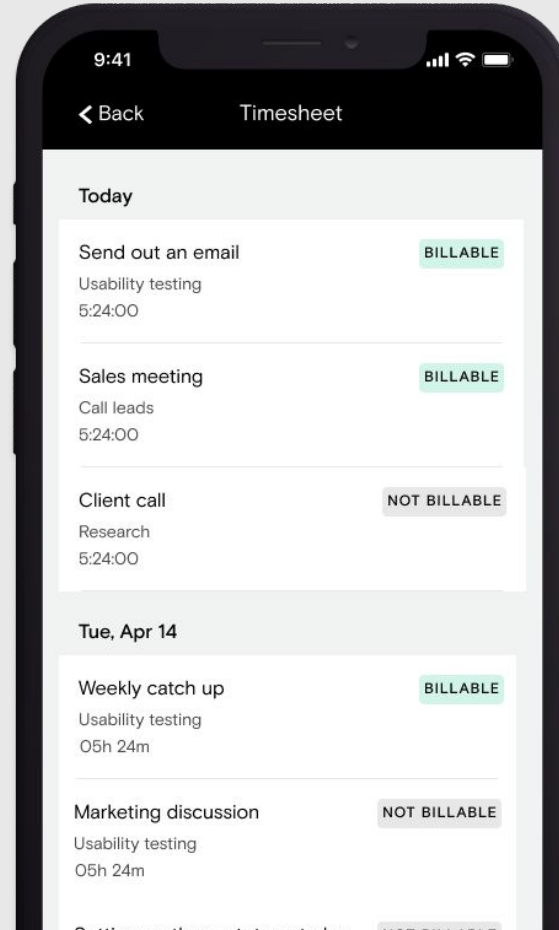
9:41

Back

Timesheet

Today

Send out an email
BILLABLE
Usability testing
5:24:00

Sales meeting
BILLABLE
Call leads
5:24:00

Client call
NOT BILLABLE
Research
5:24:00

Tue, Apr 14

Weekly catch up
BILLABLE
Usability testing
05h 24m

Marketing discussion
NOT BILLABLE
Usability testing
05h 24m

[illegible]
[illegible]